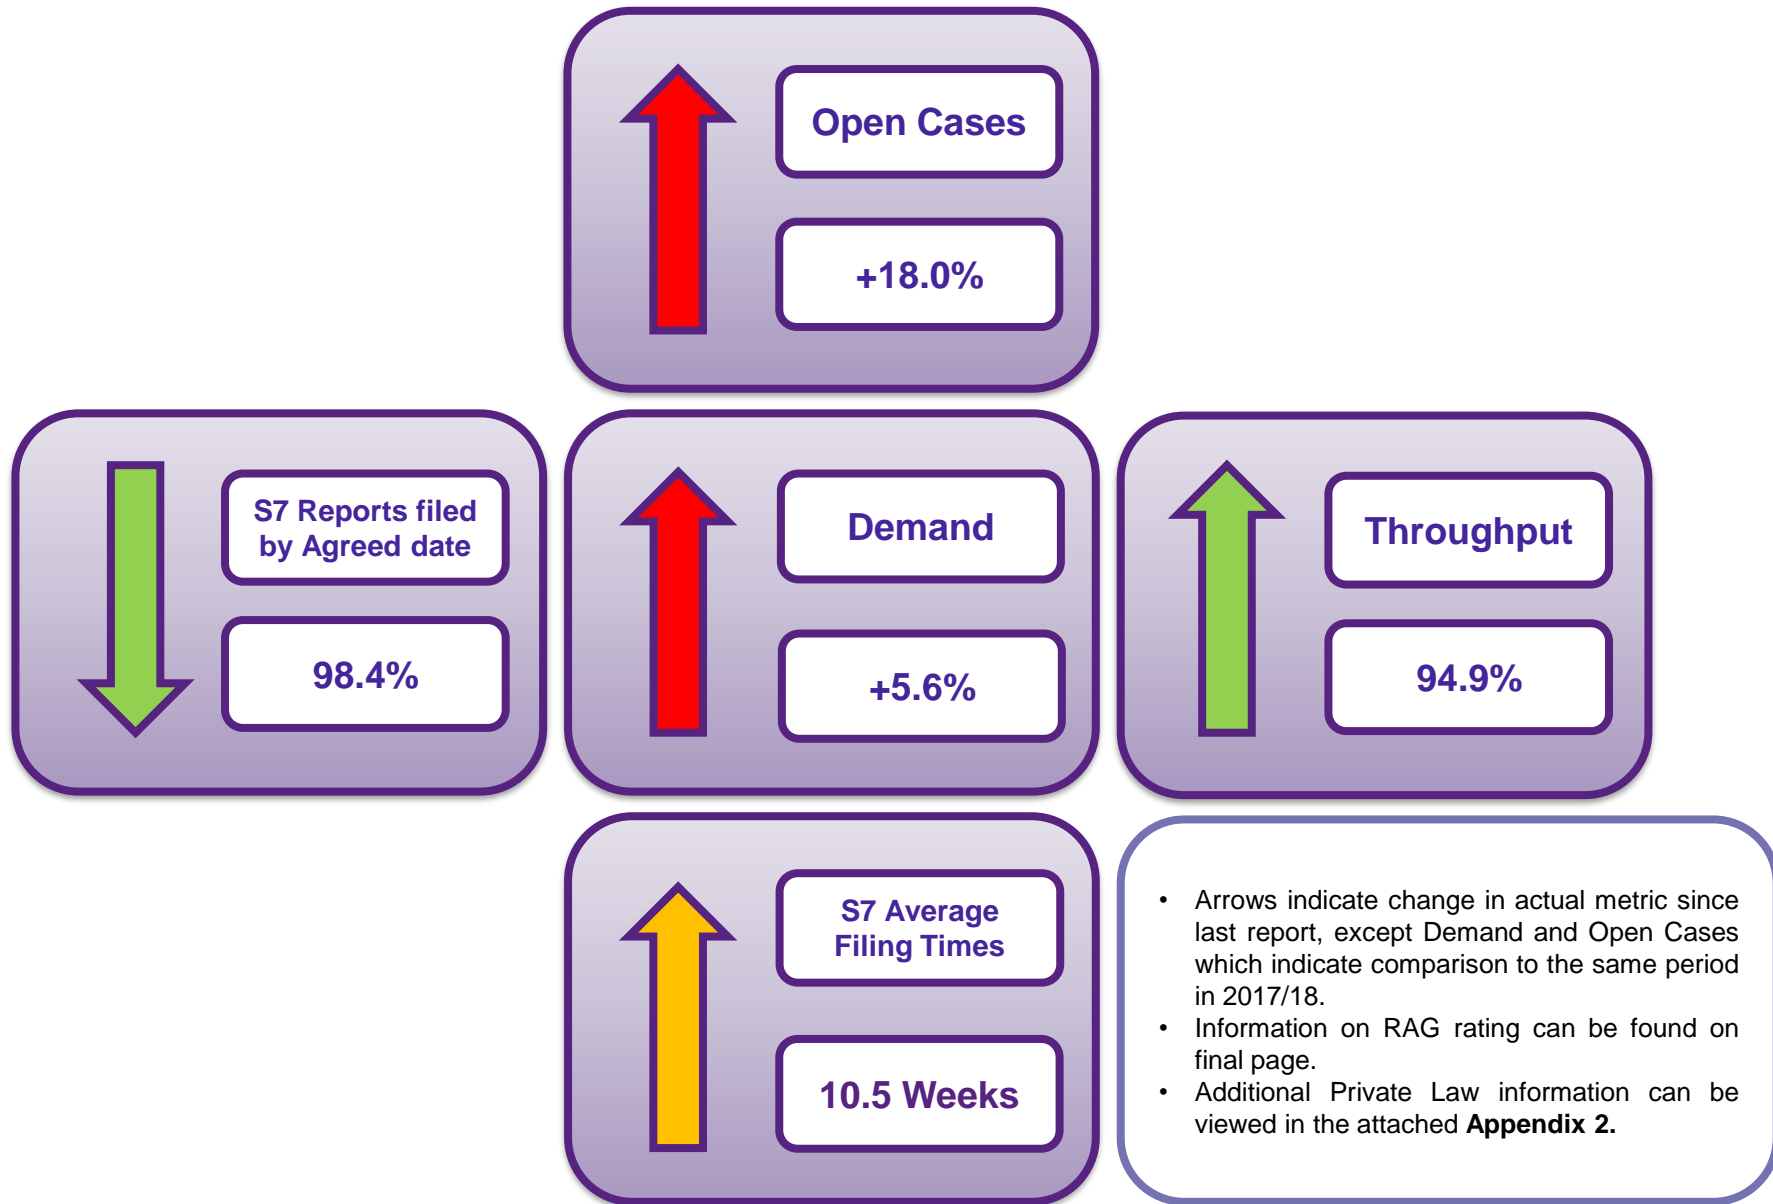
Open Cases

+18.0%

S7 Reports filed by Agreed date

98.4%

Demand

+5.6%

Throughput

94.9%

S7 Average Filing Times

10.5 Weeks

• Arrows indicate change in actual metric since last report, except Demand and Open Cases which indicate comparison to the same period in 2017/18.
• Information on RAG rating can be found on final page.
• Additional Private Law information can be viewed in the attached **Appendix 2.**